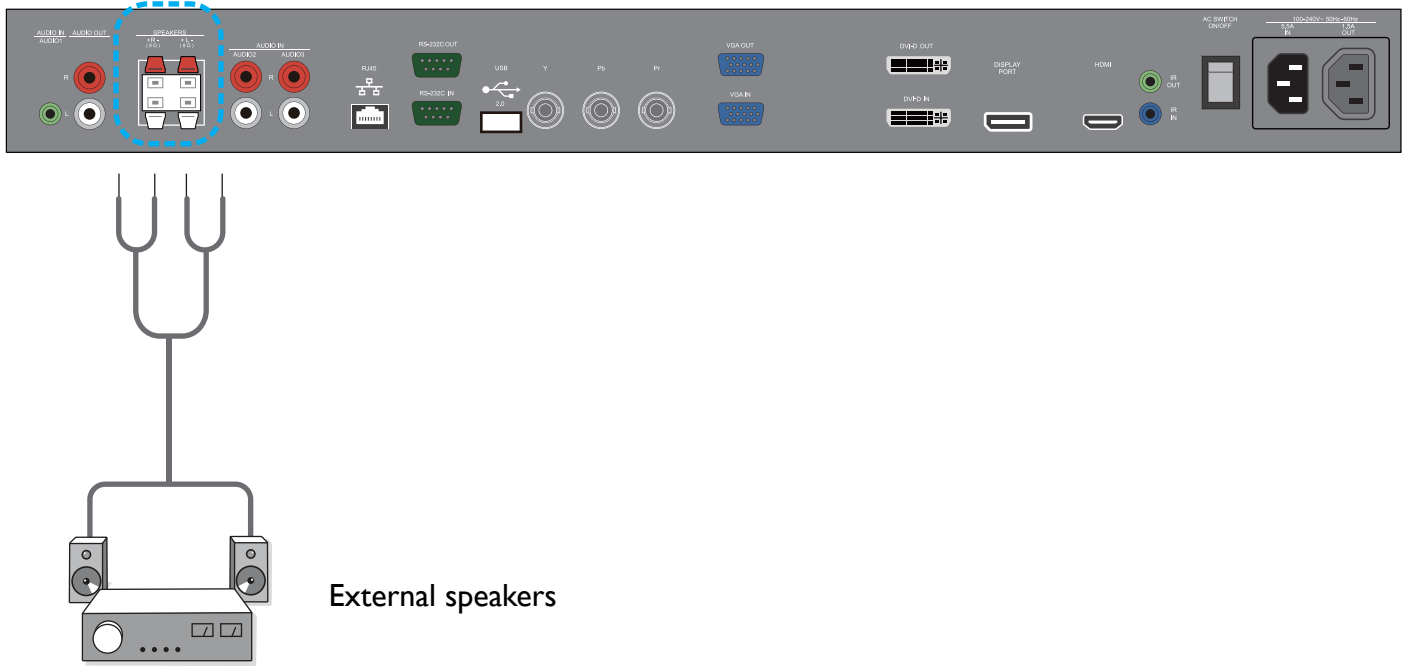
AUDIO IN
AUDIO1
AUDIO OUT
R
L
SPEAKERS
+ R -
(8Ω)
+ L -
(8Ω)
AUDIO IN
AUDIO2
AUDIO3
R
L
RJ45
RS-232C OUT
RS-232C IN
USB
2.0
Y
Pb
Pr
VGA OUT
VGA IN
DVI-D OUT
DVI-D IN
DISPLAY PORT
HDMI
IR OUT
IR IN
AC SWITCH ON/OFF
100~240V~ 50Hz-60Hz
5.5A IN
1.5A OUT

External speakers